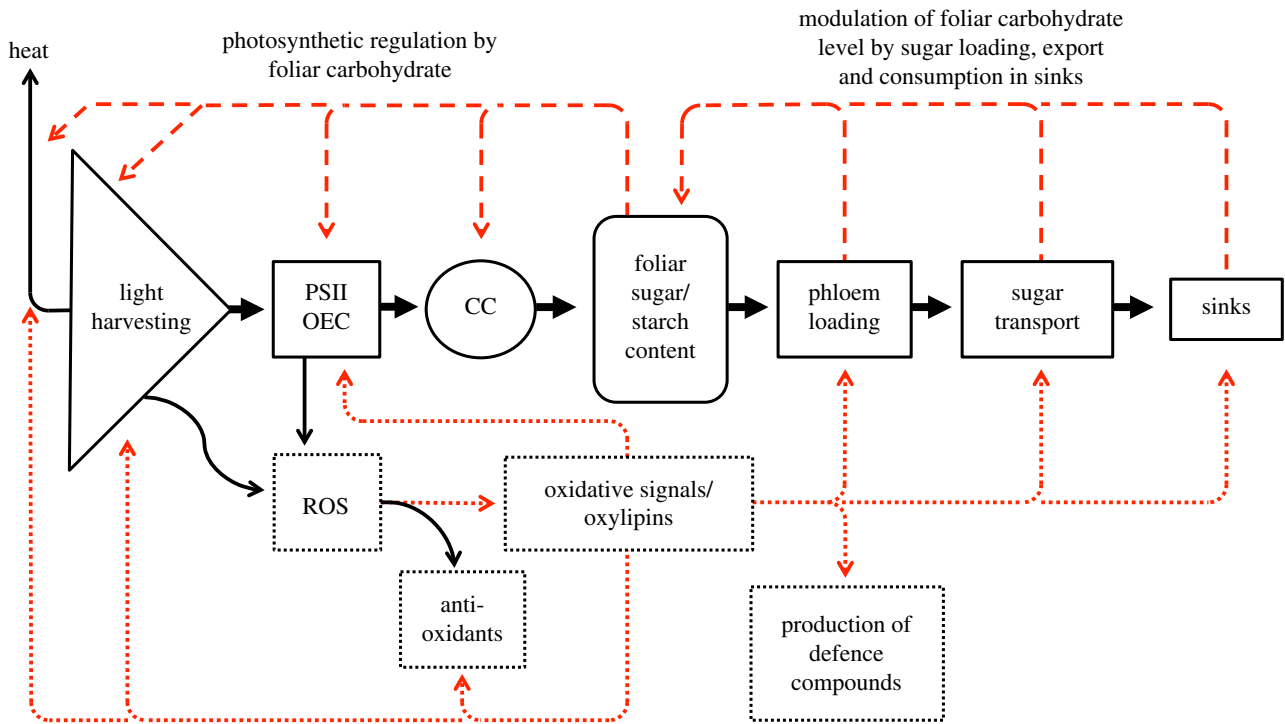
heat

photosynthetic regulation by foliar carbohydrate

modulation of foliar carbohydrate level by sugar loading, export and consumption in sinks

light harvesting

PSII OEC

CC

foliar sugar/ starch content

phloem loading

sugar transport

sinks

ROS

oxidative signals/ oxylipins

anti-oxidants

production of defence compounds